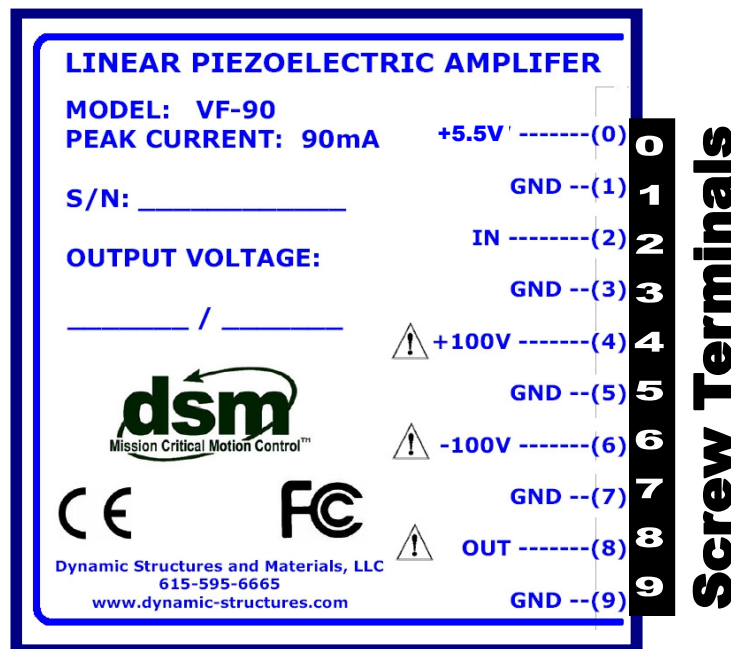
LINEAR PIEZOELECTRIC AMPLIFER

MODEL: VF-90
PEAK CURRENT: 90mA

S/N: ____________

OUTPUT VOLTAGE:

_______ / _______

dsm
Mission Critical Motion Control™

CE FC

Dynamic Structures and Materials, LLC
615-595-6665
www.dynamic-structures.com

+5.5V -------(0)
GND --(1)
IN --------(2)
GND --(3)
+100V -------(4)
GND --(5)
-100V -------(6)
GND --(7)
OUT -------(8)
GND --(9)

0
1
2
3
4
5
6
7
8
9

Screw Terminals